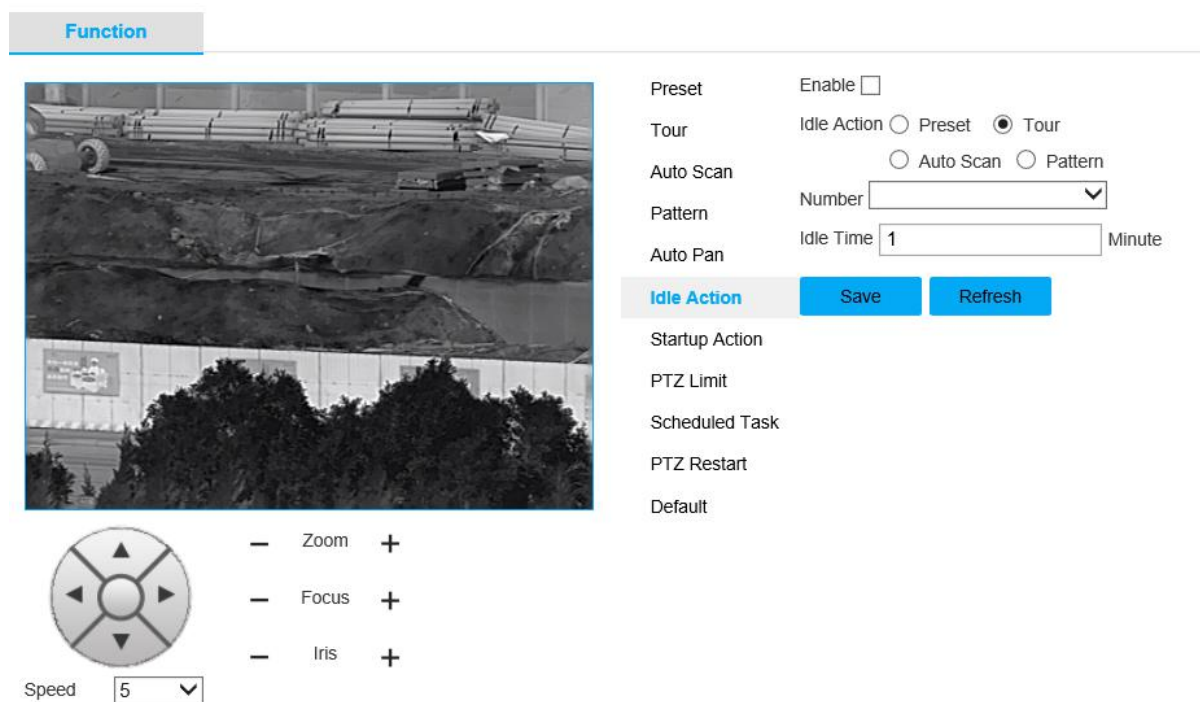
Function

Preset
Tour
Auto Scan
Pattern
Auto Pan
Idle Action
Startup Action
PTZ Limit
Scheduled Task
PTZ Restart
Default

Enable
Idle Action Preset Tour
Auto Scan Pattern
Number
Idle Time 1 Minute
Save Refresh

Zoom
Focus
Iris
Speed 5